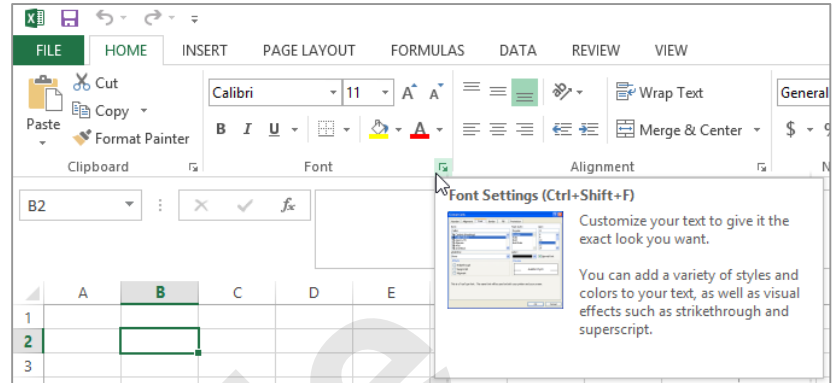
FILE HOME INSERT PAGE LAYOUT FORMULAS DATA REVIEW VIEW

Cut
Copy
Paste
Format Painter
Clipboard

Calibri 11
A A
B I U
A
Font

Wrap Text
Merge & Center
Alignment

General
$

B2
$f_x$

Font Settings (Ctrl+Shift+F)

Customize your text to give it the exact look you want.

You can add a variety of styles and colors to your text, as well as visual effects such as strikethrough and superscript.

A B C D E
1
2
3